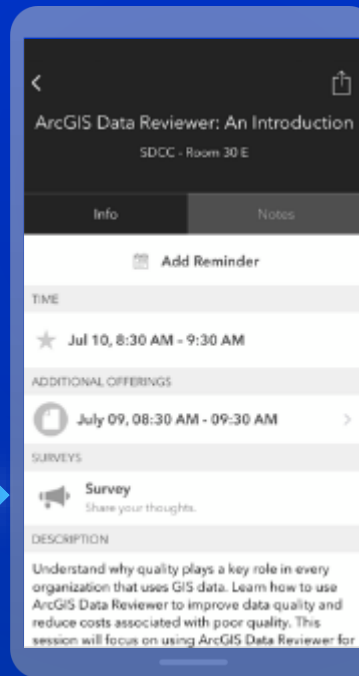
ArcGIS Data Reviewer: An Introduction

SDCC - Room 30 E

Info

Notes

Add Reminder

TIME

Jul 10, 8:30 AM - 9:30 AM

ADDITIONAL OFFERINGS

July 09, 08:30 AM - 09:30 AM

SURVEYS

Survey

Share your thoughts.

DESCRIPTION

Understand why quality plays a key role in every organization that uses GIS data. Learn how to use ArcGIS Data Reviewer to improve data quality and reduce costs associated with poor quality. This session will focus on using ArcGIS Data Reviewer for